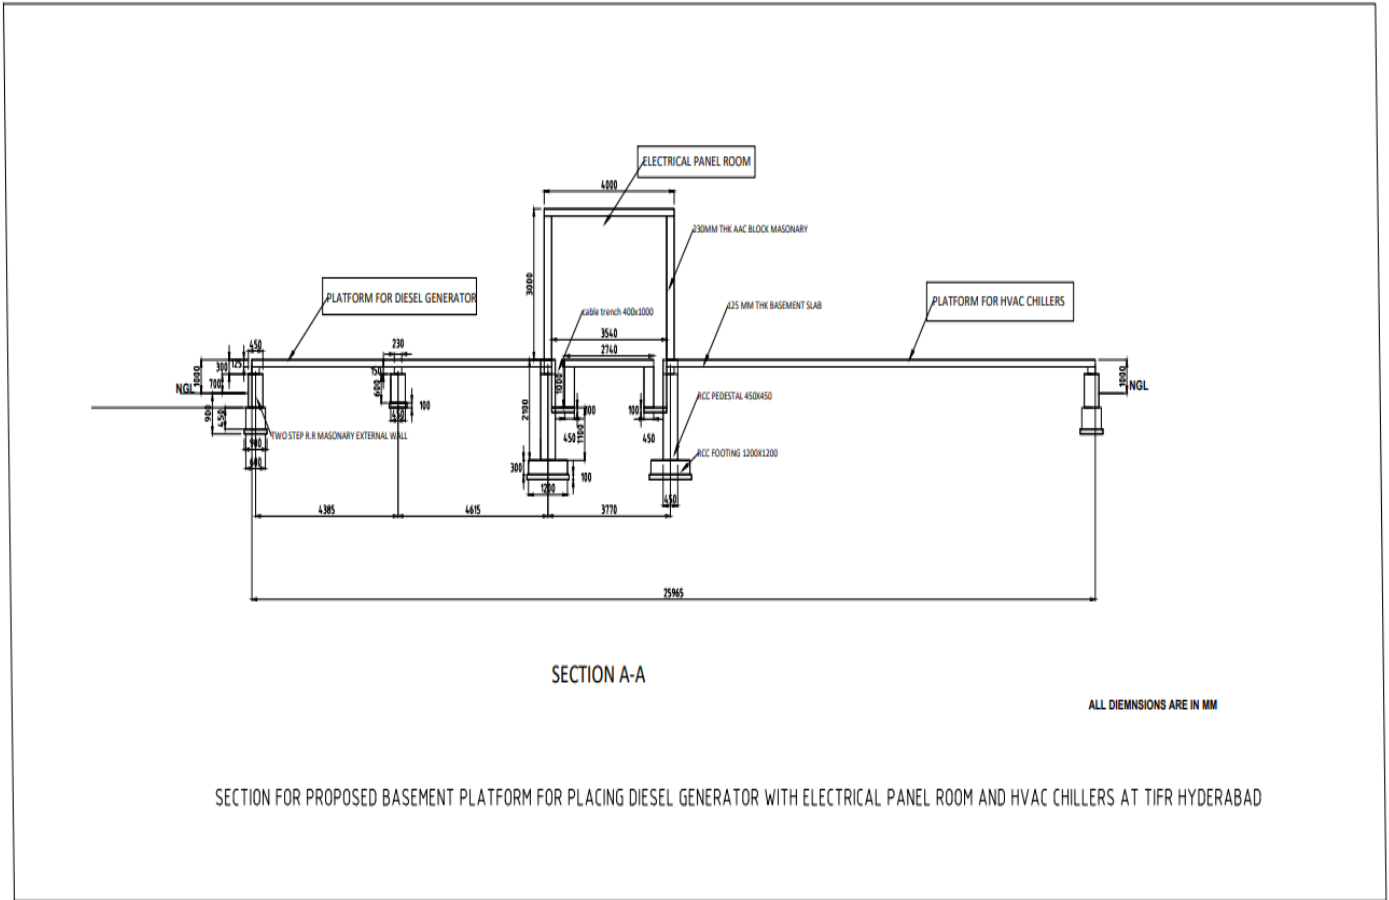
ELECTRICAL PANEL ROOM

4000

230MM THK AAC BLOCK MASONARY

3000

PLATFORM FOR DIESEL GENERATOR

PLATFORM FOR HVAC CHILLERS

cable trench 400x1000

125 MM THK BASEMENT SLAB

3540

2740

450

230

125

300

1000

700

NGL

150

600

100

900

450

450

TWO STEP R.R MASONARY EXTERNAL WALL

900

600

1000

2100

100

100

450

1100

450

RCC PEDESTAL 450X450

RCC FOOTING 1200X1200

300

100

1200

450

1000

NGL

4385

4615

3770

25965

SECTION A-A

ALL DIEMNSIONS ARE IN MM

SECTION FOR PROPOSED BASEMENT PLATFORM FOR PLACING DIESEL GENERATOR WITH ELECTRICAL PANEL ROOM AND HVAC CHILLERS AT TIFR HYDERABAD